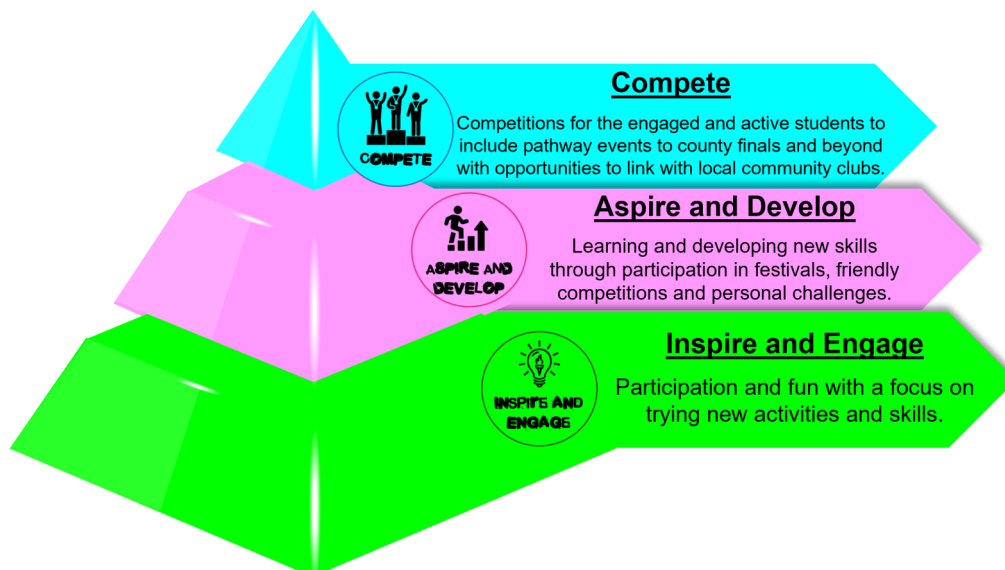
COMPETE

Compete

Competitions for the engaged and active students to include pathway events to county finals and beyond with opportunities to link with local community clubs.

ASPIRE AND DEVELOP

Aspire and Develop

Learning and developing new skills through participation in festivals, friendly competitions and personal challenges.

INSPIRE AND ENGAGE

Inspire and Engage

Participation and fun with a focus on trying new activities and skills.